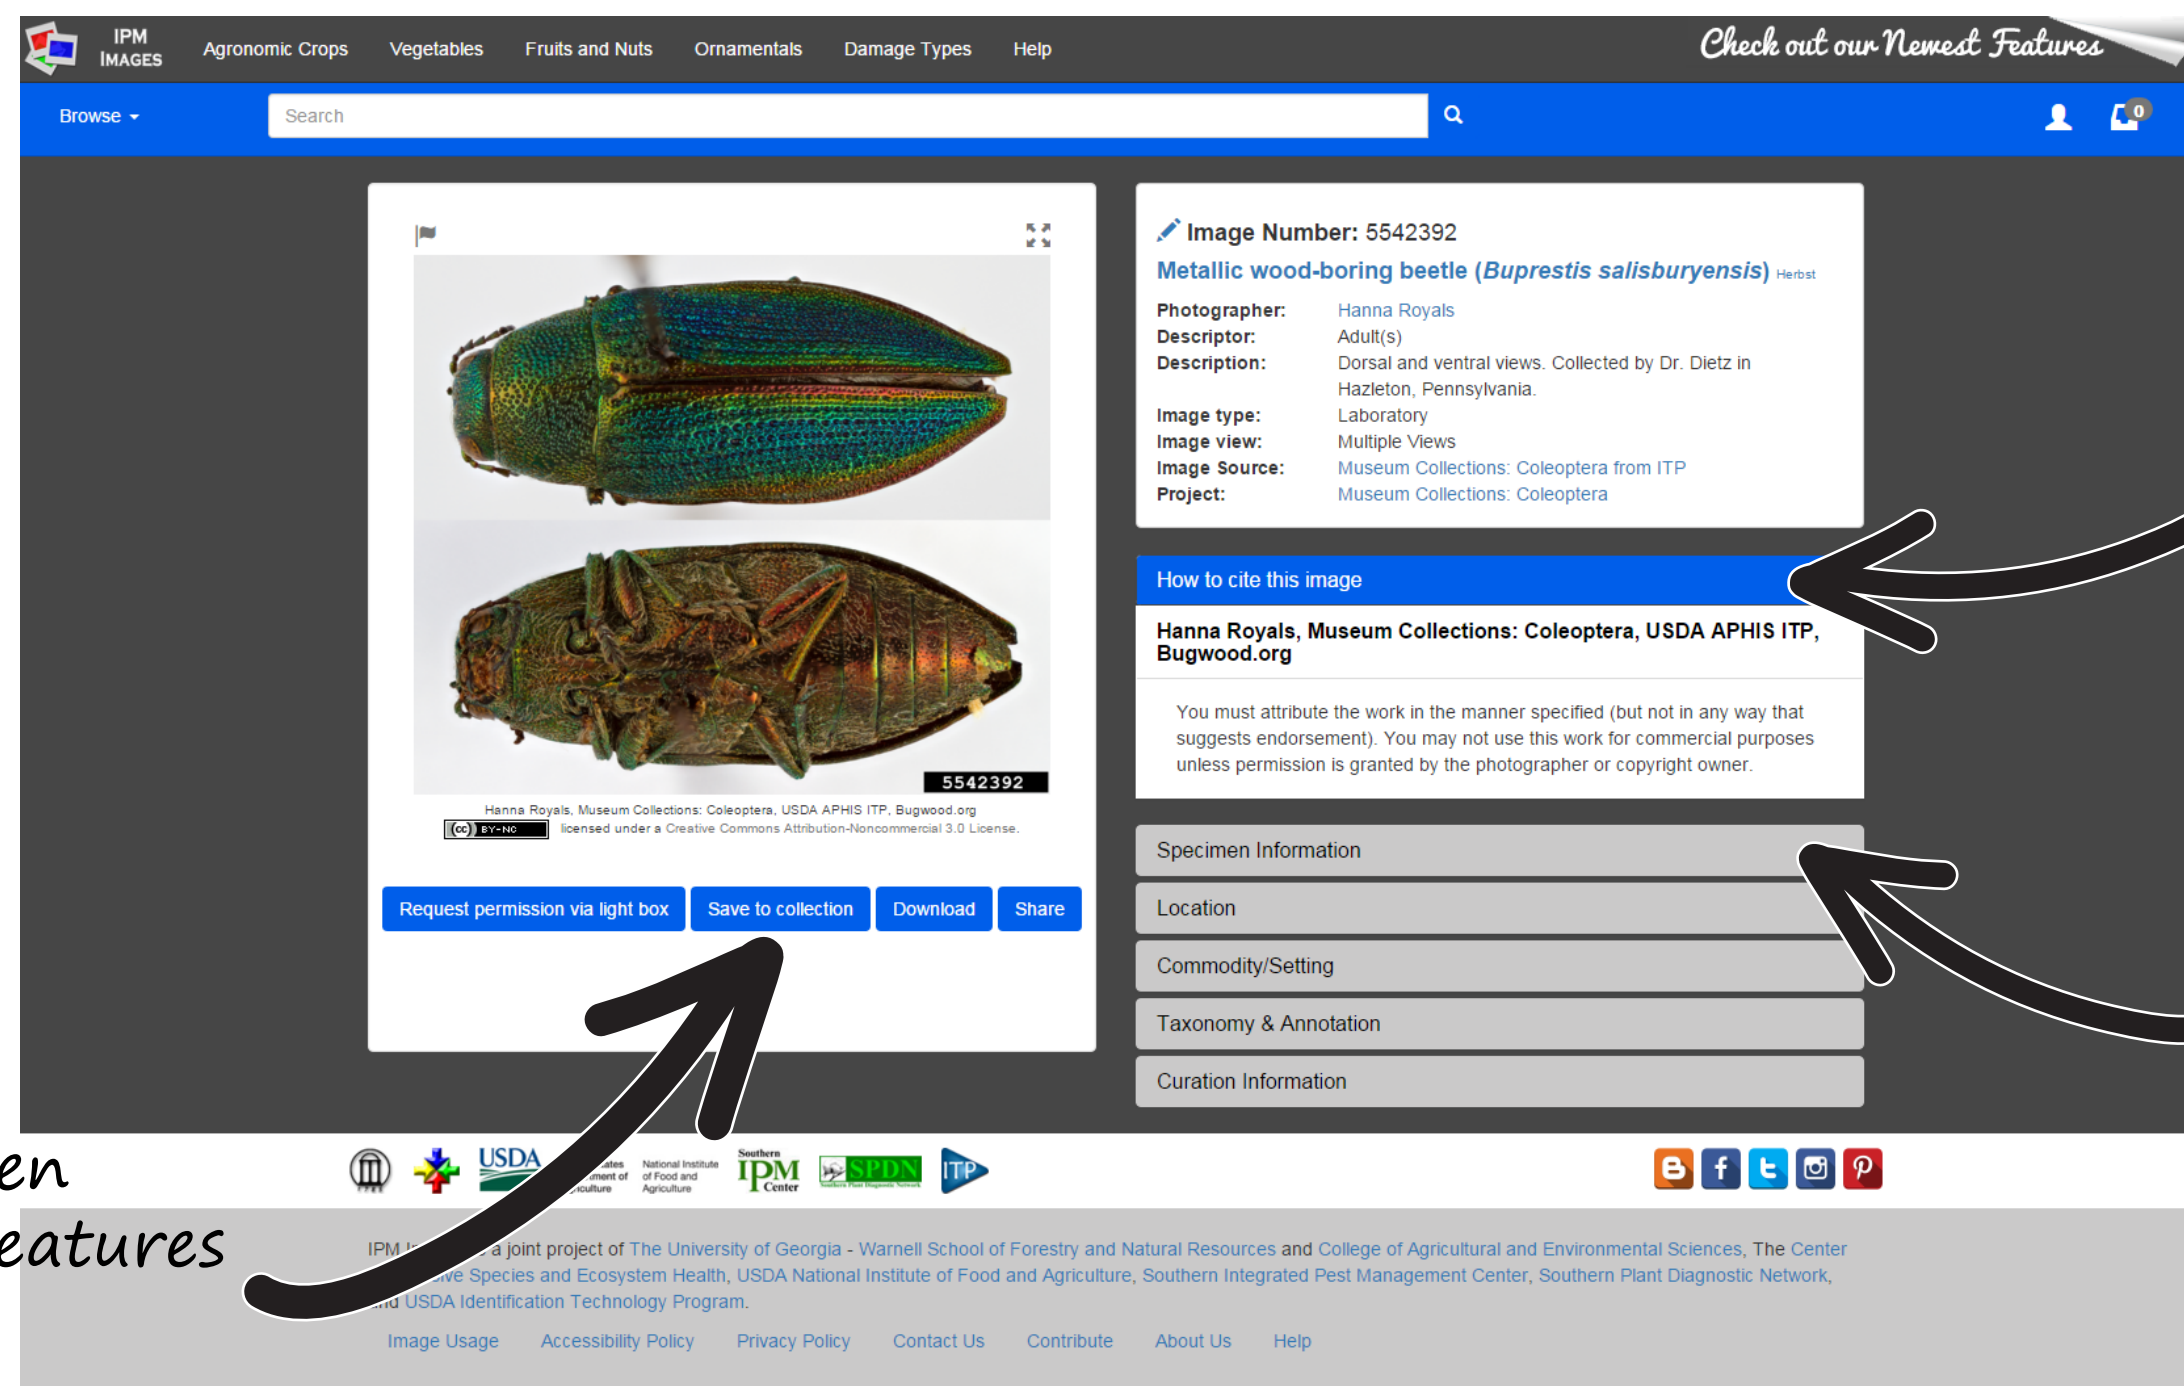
IPM IMAGES Agronomic Crops Vegetables Fruits and Nuts Ornamentals Damage Types Help

Check out our Newest Features

Browse

Search

0

5542392

Hanna Royals, Museum Collections: Coleoptera, USDA APHIS ITP, Bugwood.org

(cc) BY-NC licensed under a Creative Commons Attribution-Noncommercial 3.0 License.

Request permission via light box Save to collection Download Share

Image Number: 5542392

Metallic wood-boring beetle (*Buprestis salisburyensis*) Herbst

| | |
|---|---|
| **Photographer:** | Hanna Royals |
| **Descriptor:** | Adult(s) |
| **Description:** | Dorsal and ventral views. Collected by Dr. Dietz in Hazleton, Pennsylvania. |
| **Image type:** | Laboratory |
| **Image view:** | Multiple Views |
| **Image Source:** | Museum Collections: Coleoptera from ITP |
| **Project:** | Museum Collections: Coleoptera |

How to cite this image

Hanna Royals, Museum Collections: Coleoptera, USDA APHIS ITP, Bugwood.org

You must attribute the work in the manner specified (but not in any way that suggests endorsement). You may not use this work for commercial purposes unless permission is granted by the photographer or copyright owner.

Specimen Information

Location

Commodity/Setting

Taxonomy & Annotation

Curation Information

en
eatures

USDA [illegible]ates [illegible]ment of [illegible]culture National Institute of Food and Agriculture Southern IPM Center SPDN Southern Plant Diagnostic Network ITP

IPM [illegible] a joint project of The University of Georgia - Warnell School of Forestry and Natural Resources and College of Agricultural and Environmental Sciences, The Center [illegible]ive Species and Ecosystem Health, USDA National Institute of Food and Agriculture, Southern Integrated Pest Management Center, Southern Plant Diagnostic Network, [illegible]nd USDA Identification Technology Program.

Image Usage Accessibility Policy Privacy Policy Contact Us Contribute About Us Help